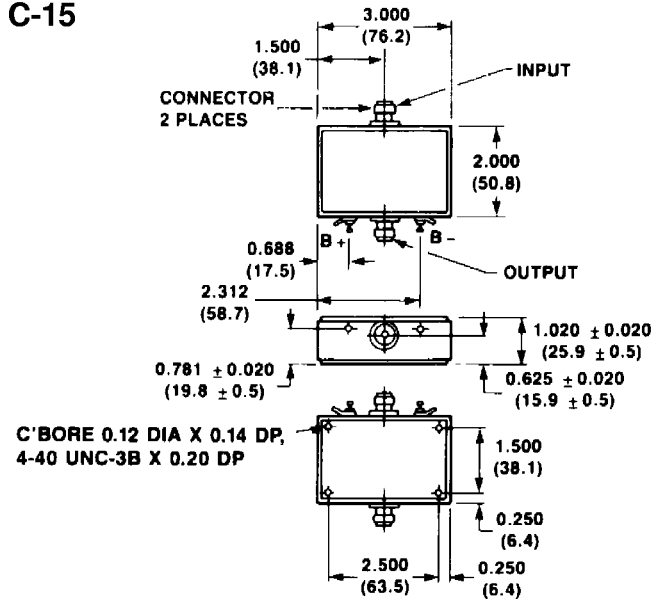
C-15

3.000
(76.2)

1.500
(38.1)

INPUT

CONNECTOR
2 PLACES

2.000
(50.8)

B +

B -

0.688
(17.5)

OUTPUT

2.312
(58.7)

1.020 $\pm$ 0.020
(25.9 $\pm$ 0.5)

0.781 $\pm$ 0.020
(19.8 $\pm$ 0.5)

0.625 $\pm$ 0.020
(15.9 $\pm$ 0.5)

C'BORE 0.12 DIA X 0.14 DP,
4-40 UNC-3B X 0.20 DP

1.500
(38.1)

0.250
(6.4)

2.500
(63.5)

0.250
(6.4)